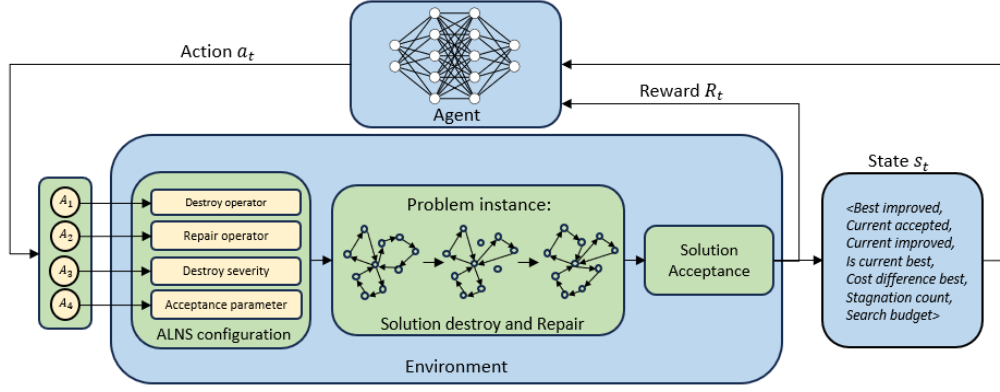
Action $a_t$

Agent

Reward $R_t$

State $s_t$

$A_1$
$A_2$
$A_3$
$A_4$

Destroy operator
Repair operator
Destroy severity
Acceptance parameter

ALNS configuration

Problem instance:

Solution destroy and Repair

Solution Acceptance

<Best improved, Current accepted, Current improved, Is current best, Cost difference best, Stagnation count, Search budget>

Environment